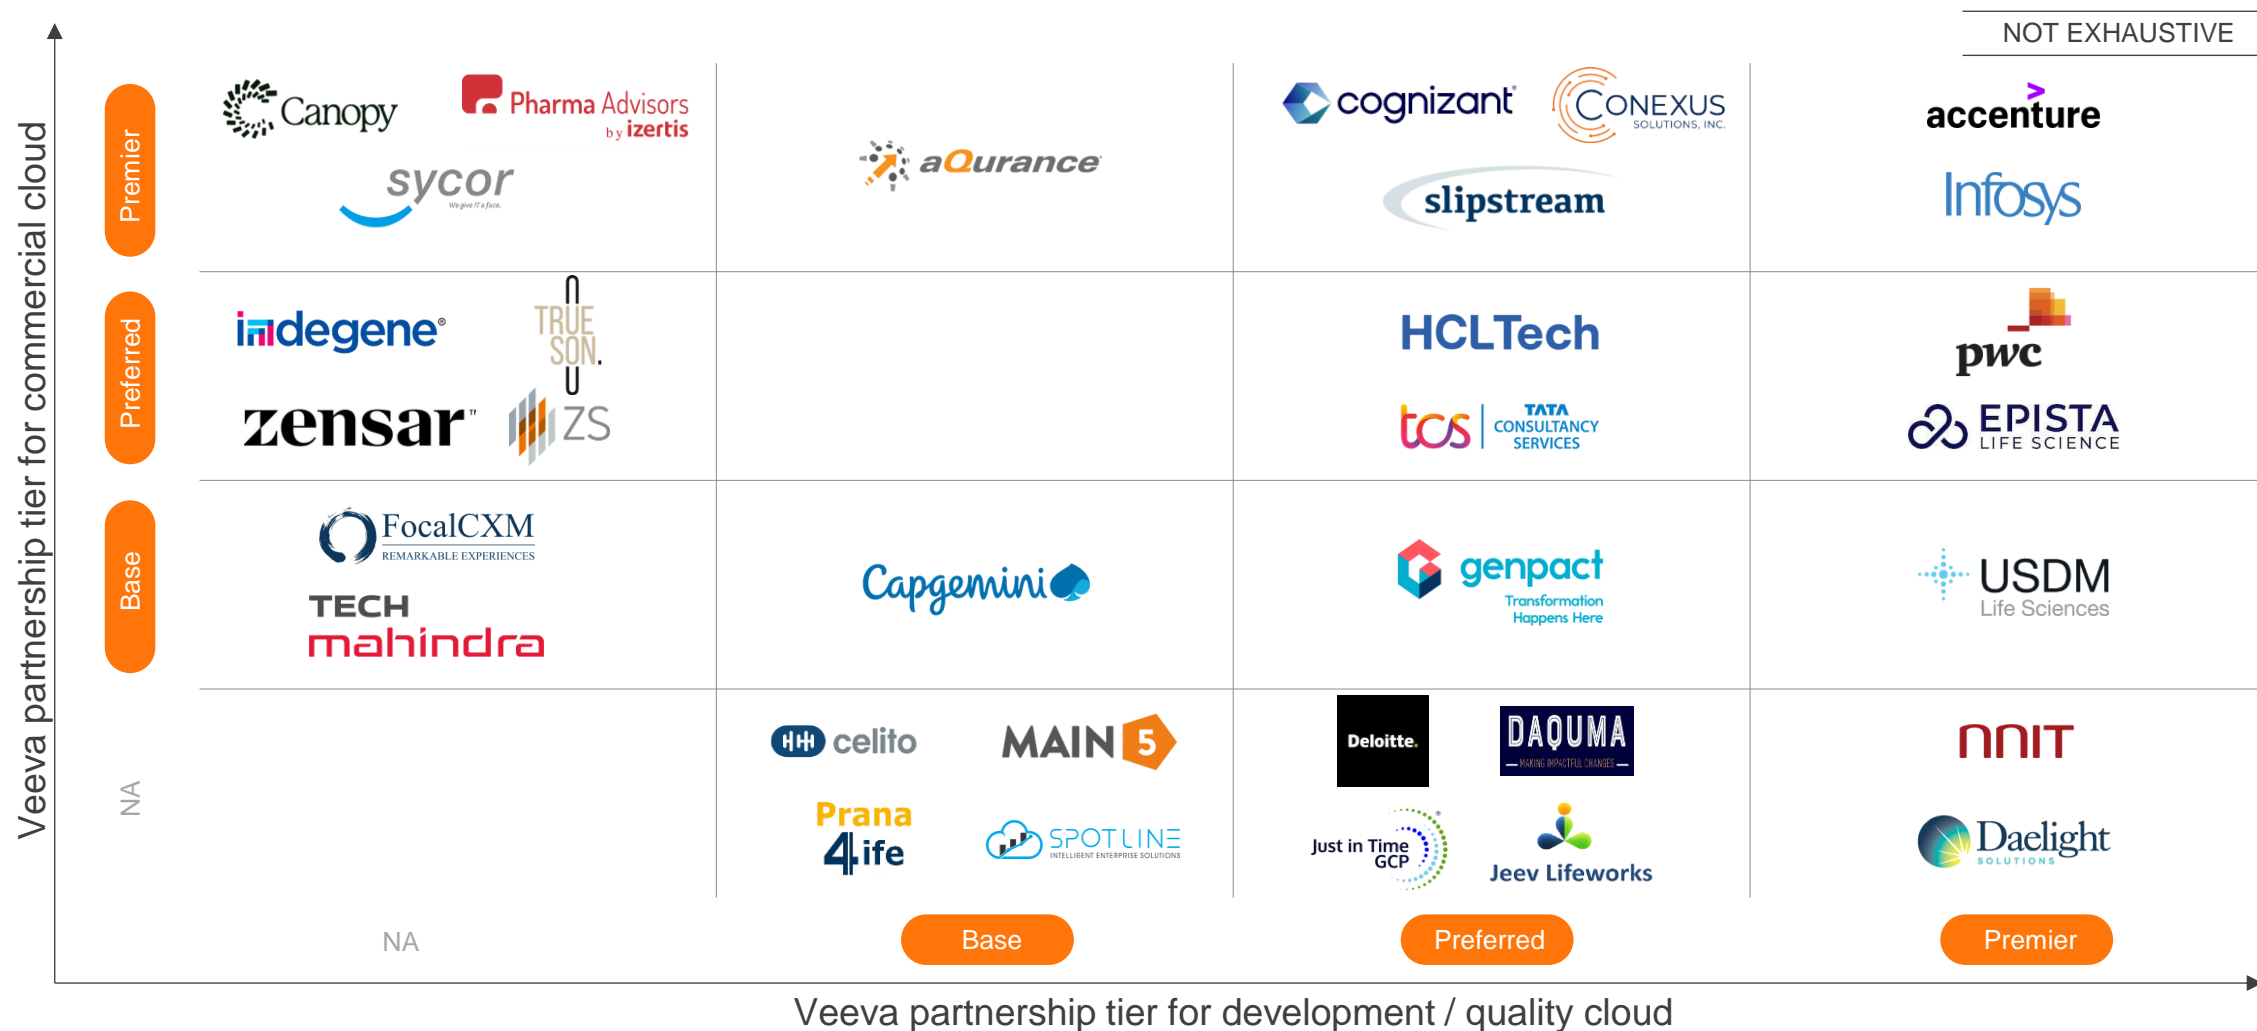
NOT EXHAUSTIVE

Veeva partnership tier for commercial cloud

Premier

Canopy

Pharma Advisors by izertis

sycor We give IT a face.

aQurance

cognizant

CONEXUS SOLUTIONS, INC.

slipstream

accenture

Infosys

Preferred

indegene

TRUE SON.

zensar

ZS

HCLTech

tcs TATA CONSULTANCY SERVICES

pwc

EPISTA LIFE SCIENCE

Base

FocalCXM REMARKABLE EXPERIENCES

TECH mahindra

Capgemini

genpact Transformation Happens Here

USDM Life Sciences

NA

celito

MAIN 5

Prana 4ife

SPOTLINE INTELLIGENT ENTERPRISE SOLUTIONS

Deloitte.

DAQUMA MAKING IMPACTFUL CHANGES

Just in Time GCP

Jeev Lifeworks

NNIT

Daelight SOLUTIONS

NA

Base

Preferred

Premier

Veeva partnership tier for development / quality cloud